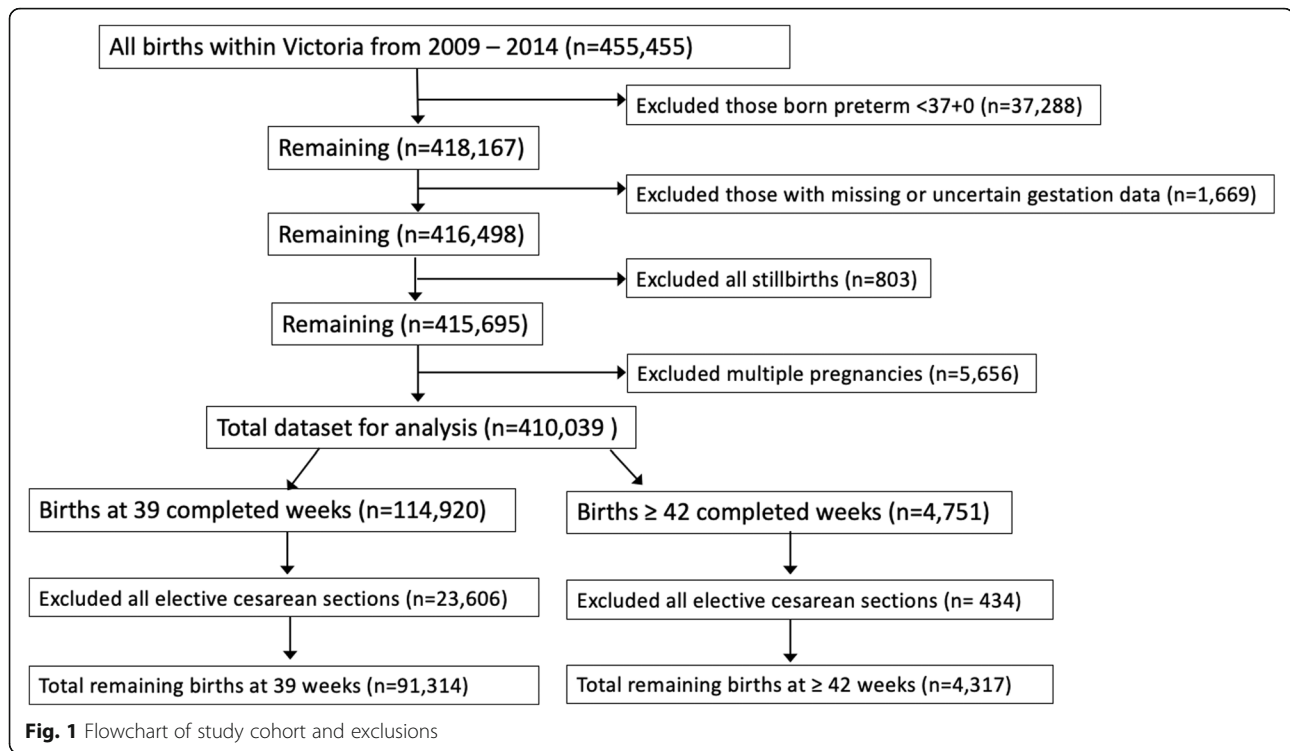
All births within Victoria from 2009 – 2014 (n=455,455)

Excluded those born preterm <37+0 (n=37,288)

Remaining (n=418,167)

Excluded those with missing or uncertain gestation data (n=1,669)

Remaining (n=416,498)

Excluded all stillbirths (n=803)

Remaining (n=415,695)

Excluded multiple pregnancies (n=5,656)

Total dataset for analysis (n=410,039 )

Births at 39 completed weeks (n=114,920)

Births ≥ 42 completed weeks (n=4,751)

Excluded all elective cesarean sections (n=23,606)

Excluded all elective cesarean sections (n= 434)

Total remaining births at 39 weeks (n=91,314)

Total remaining births at ≥ 42 weeks (n=4,317)

**Fig. 1** Flowchart of study cohort and exclusions